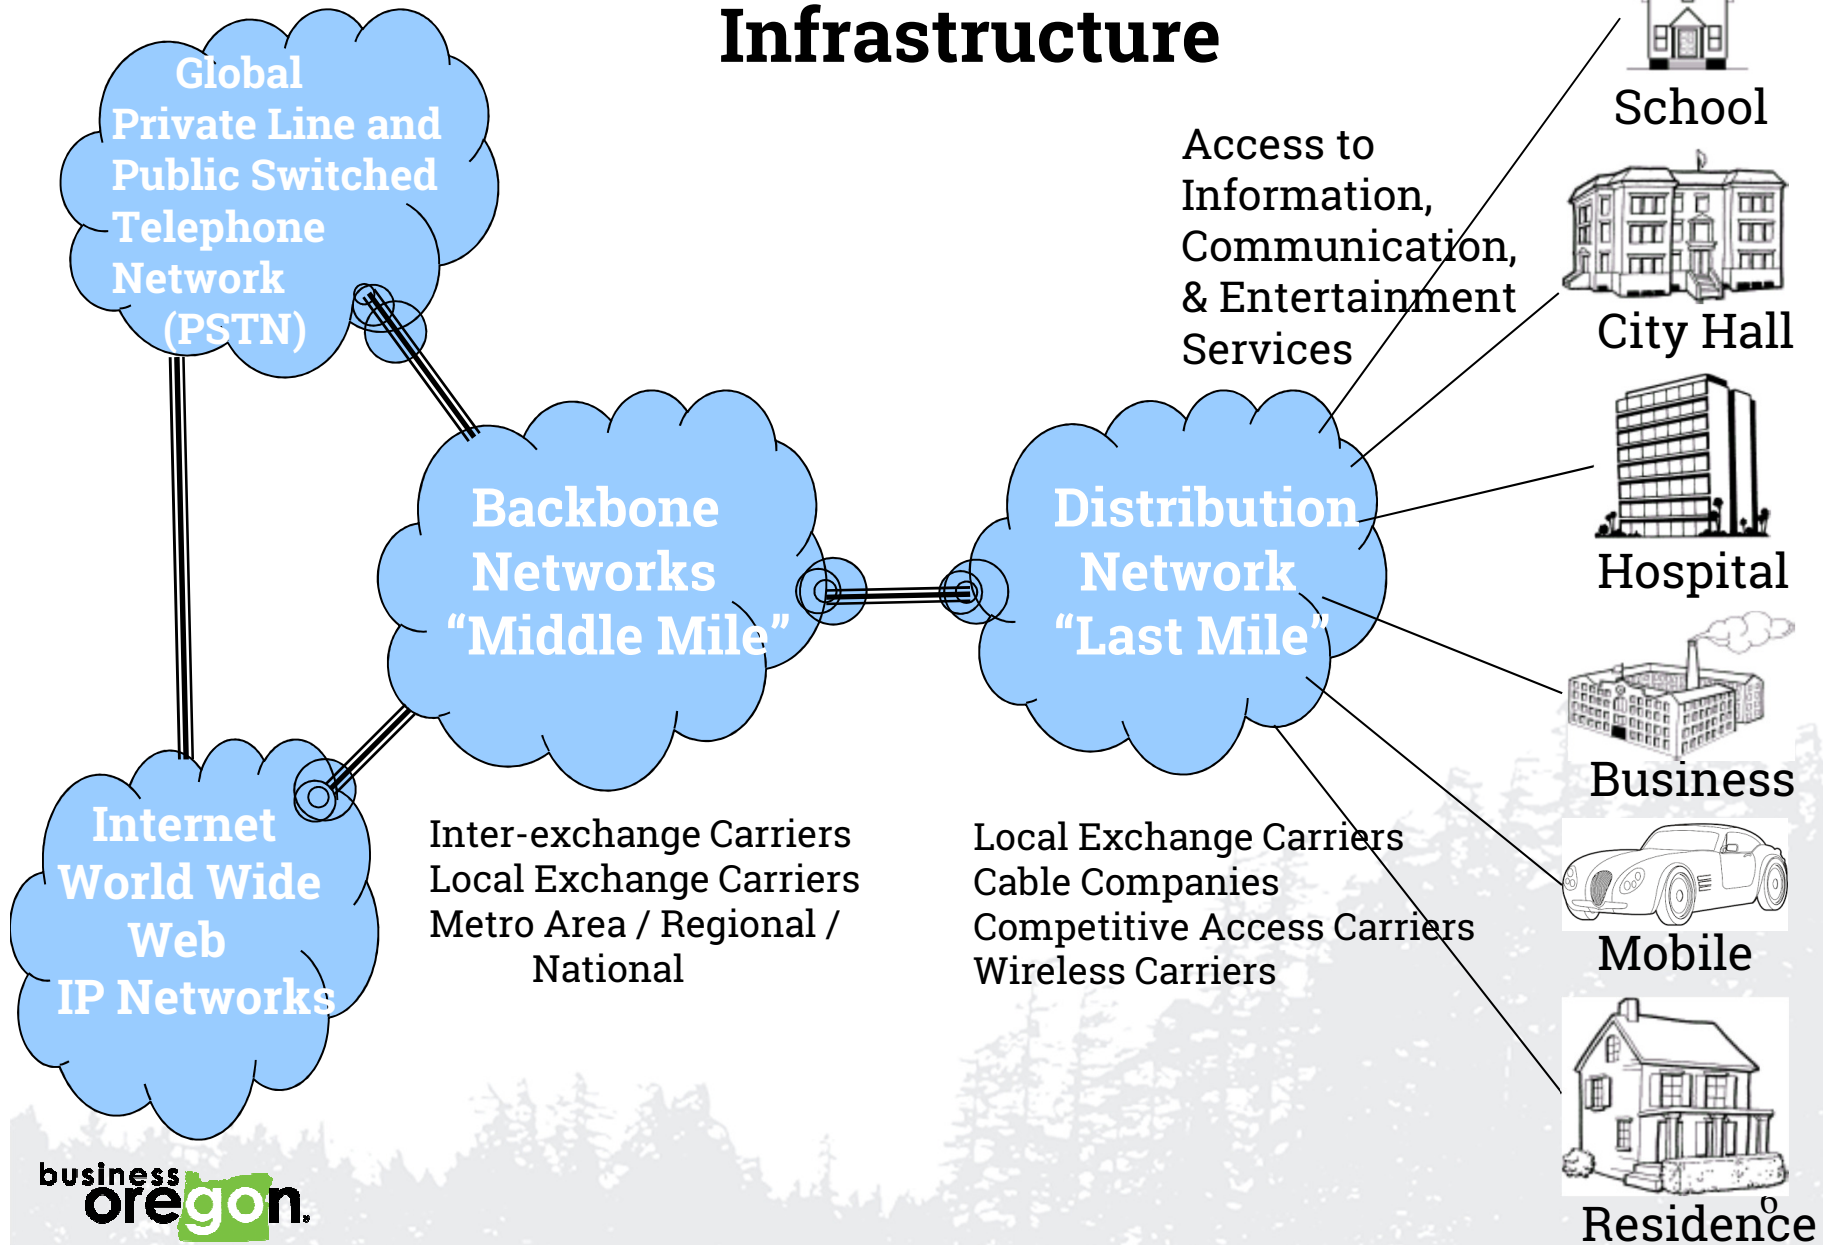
Infrastructure

Global Private Line and Public Switched Telephone Network (PSTN)

Access to Information, Communication, & Entertainment Services

School

City Hall

Hospital

Business

Mobile

Residence

Backbone Networks “Middle Mile”

Distribution Network “Last Mile”

Internet World Wide Web IP Networks

Inter-exchange Carriers
Local Exchange Carriers
Metro Area / Regional / National

Local Exchange Carriers
Cable Companies
Competitive Access Carriers
Wireless Carriers

business oregon

6